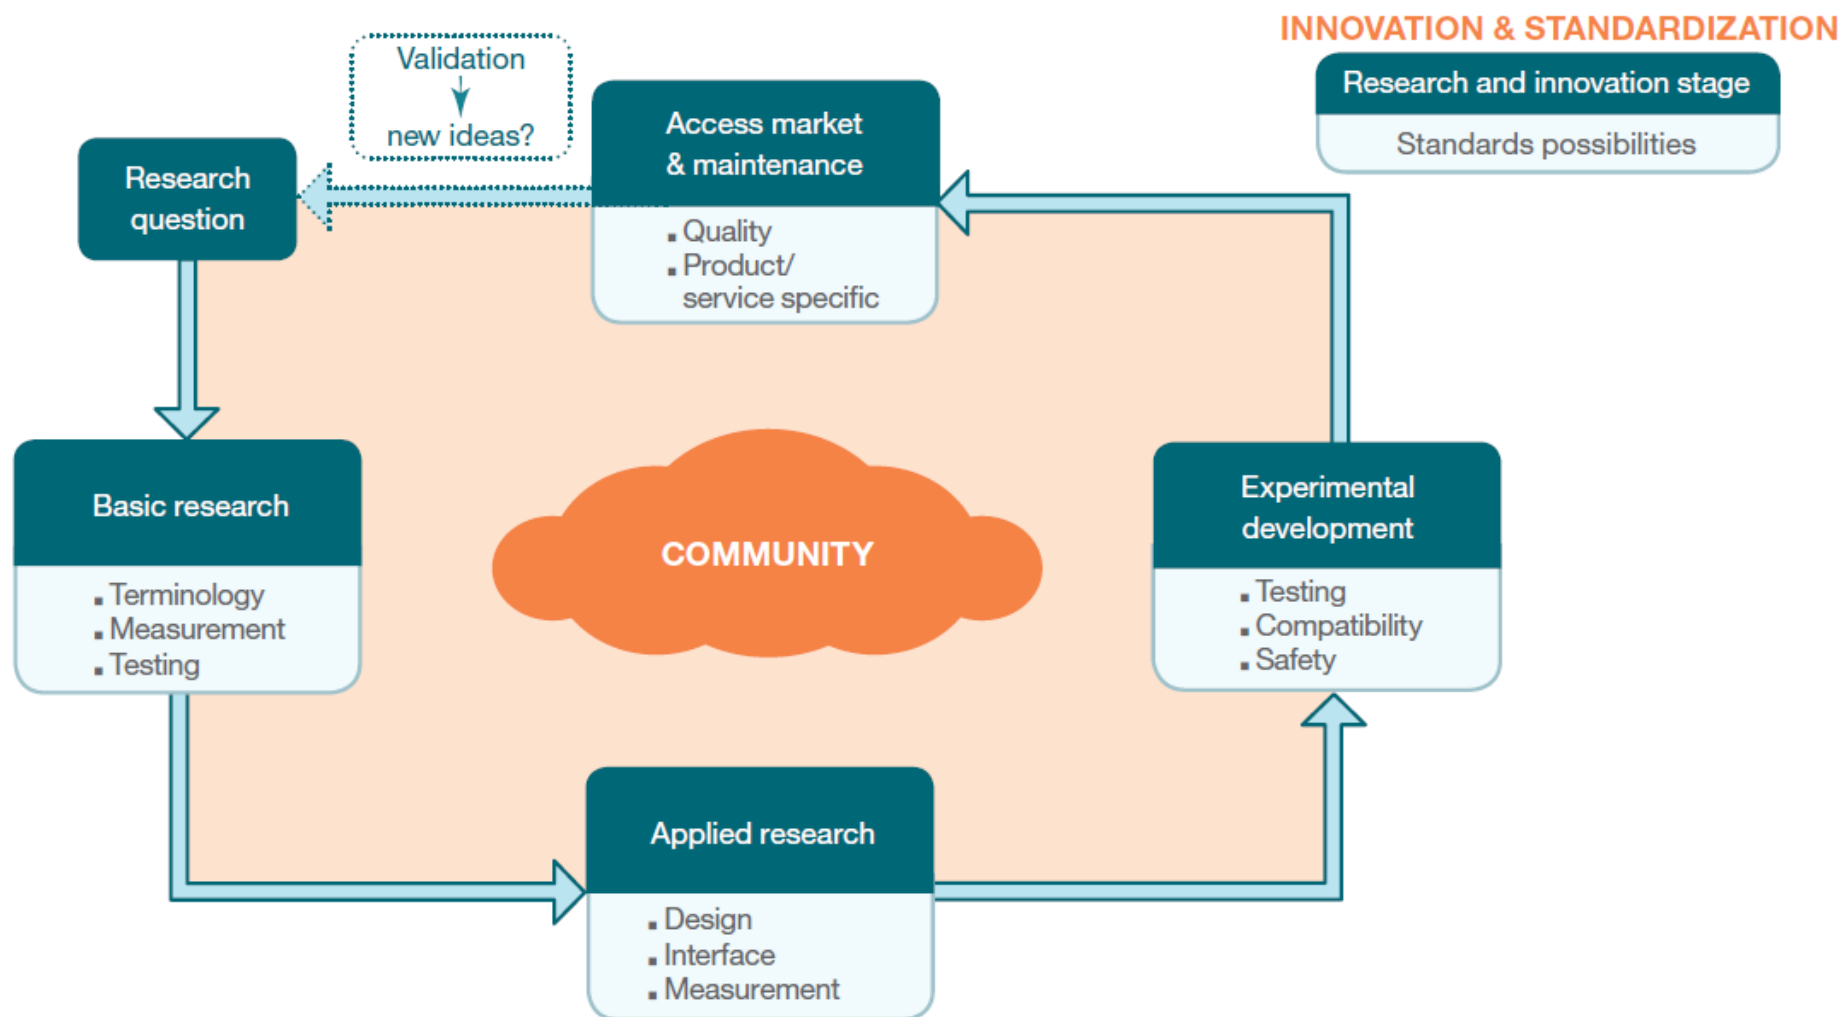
INNOVATION & STANDARDIZATION

Research and innovation stage

Standards possibilities

Validation

new ideas?

Access market & maintenance

- Quality
- Product/ service specific

Research question

Basic research

- Terminology
- Measurement
- Testing

COMMUNITY

Experimental development

- Testing
- Compatibility
- Safety

Applied research

- Design
- Interface
- Measurement